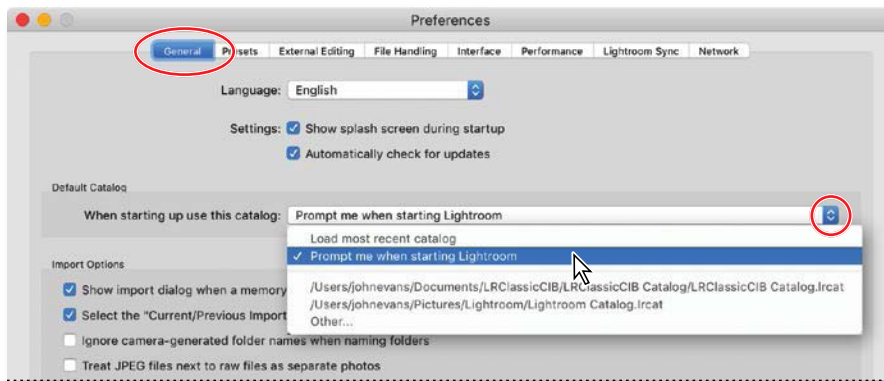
Preferences

General Presets External Editing File Handling Interface Performance Lightroom Sync Network

Language: English

Settings: Show splash screen during startup

Automatically check for updates

Default Catalog

When starting up use this catalog: Prompt me when starting Lightroom

Load most recent catalog

✓ Prompt me when starting Lightroom

/Users/johnevans/Documents/LRClassicCIB/LRClassicCIB Catalog/LRClassicCIB Catalog.lrcat

/Users/johnevans/Pictures/Lightroom/Lightroom Catalog.lrcat

Other...

Import Options

Show import dialog when a memory

Select the "Current/Previous Import

Ignore camera-generated folder names when naming folders

Treat JPEG files next to raw files as separate photos